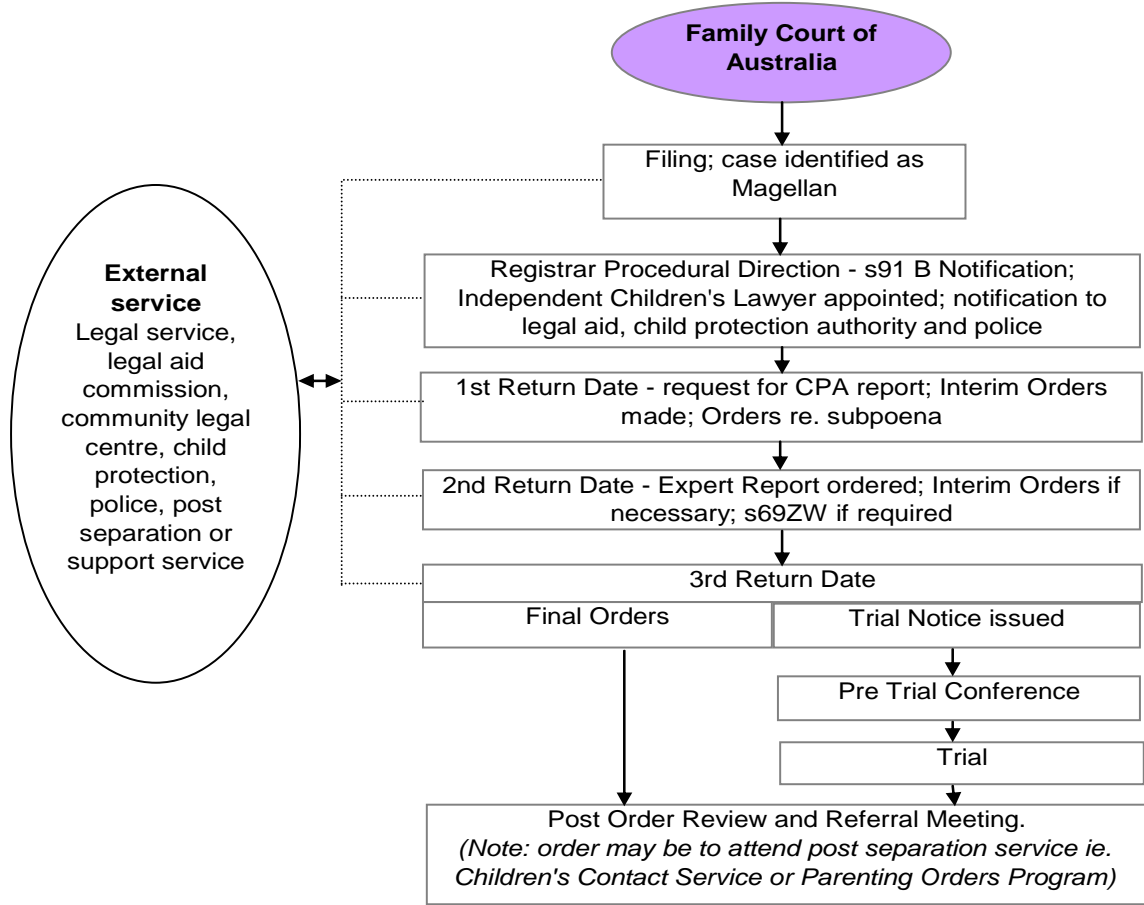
Family Court of Australia

Filing; case identified as Magellan

Registrar Procedural Direction - s91 B Notification; Independent Children's Lawyer appointed; notification to legal aid, child protection authority and police

1st Return Date - request for CPA report; Interim Orders made; Orders re. subpoena

2nd Return Date - Expert Report ordered; Interim Orders if necessary; s69ZW if required

3rd Return Date

Final Orders

Trial Notice issued

Pre Trial Conference

Trial

Post Order Review and Referral Meeting.
(Note: order may be to attend post separation service ie. Children's Contact Service or Parenting Orders Program)

External service
Legal service, legal aid commission, community legal centre, child protection, police, post separation or support service